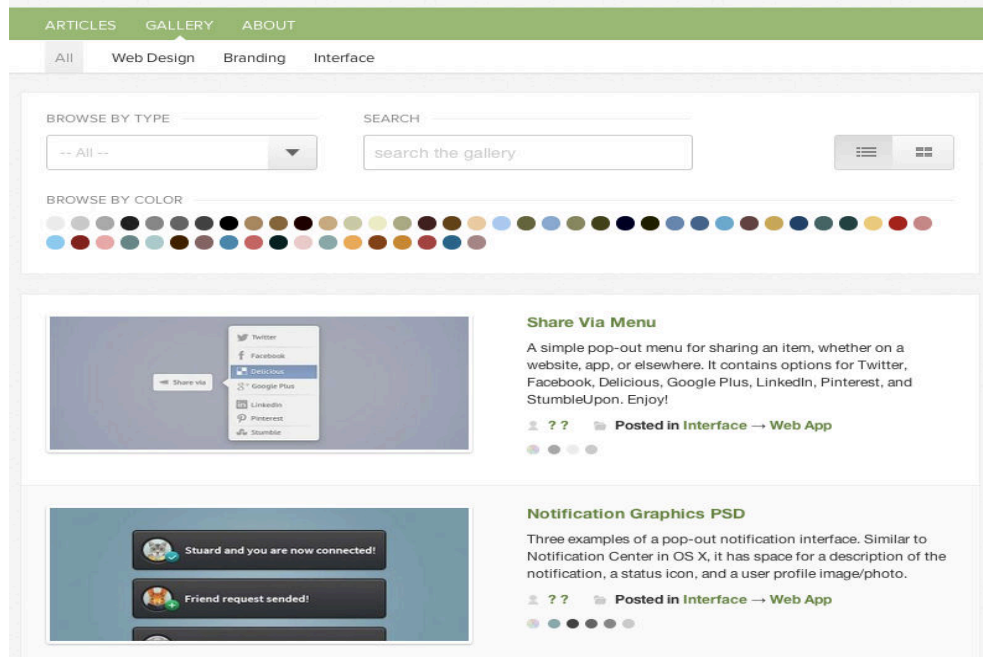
ARTICLES GALLERY ABOUT

All Web Design Branding Interface

BROWSE BY TYPE

-- All --

SEARCH

search the gallery

BROWSE BY COLOR

Twitter
Facebook
Delicious
Google Plus
LinkedIn
Pinterest
Stumble

Share via

Share Via Menu

A simple pop-out menu for sharing an item, whether on a website, app, or elsewhere. It contains options for Twitter, Facebook, Delicious, Google Plus, LinkedIn, Pinterest, and StumbleUpon. Enjoy!

? ? Posted in Interface → Web App

Stuard and you are now connected!

Friend request sended!

Notification Graphics PSD

Three examples of a pop-out notification interface. Similar to Notification Center in OS X, it has space for a description of the notification, a status icon, and a user profile image/photo.

? ? Posted in Interface → Web App